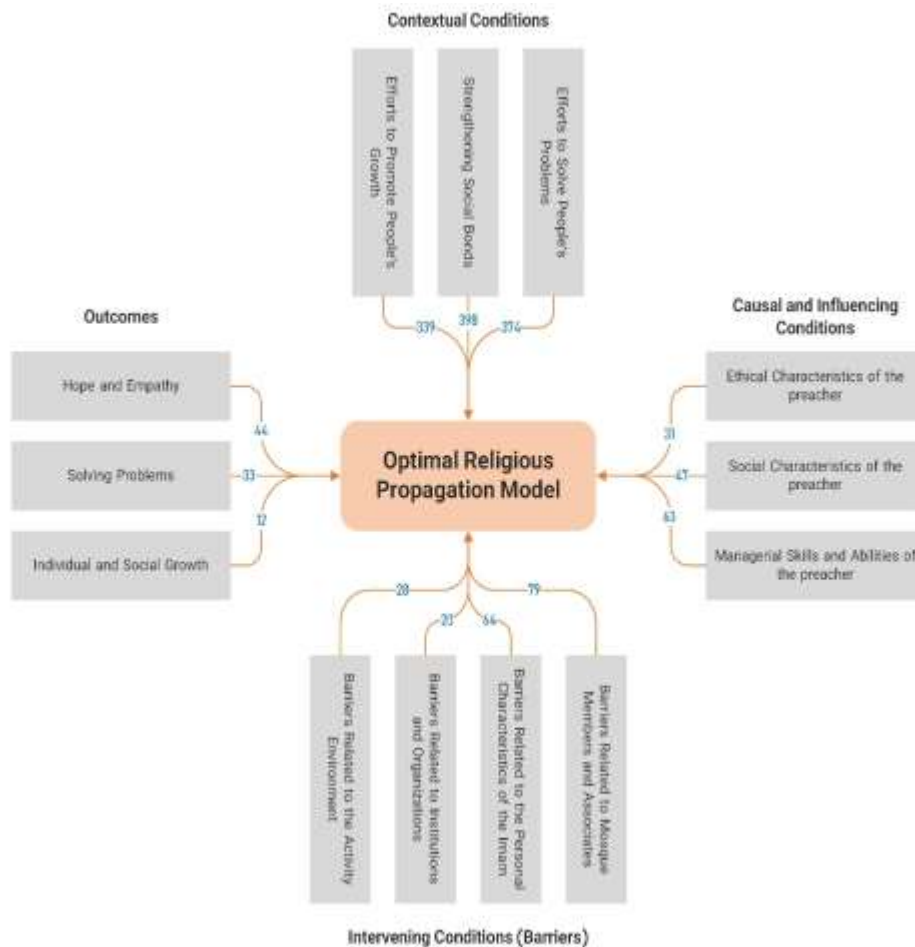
Contextual Conditions

Efforts to Promote People's Growth

Strengthening Social Bonds

Efforts to Solve People's Problems

339

398

374

Outcomes

Hope and Empathy

44

Solving Problems

33

32

Individual and Social Growth

Optimal Religious Propagation Model

Causal and Influencing Conditions

Ethical Characteristics of the preacher

31

Social Characteristics of the preacher

47

63

Managerial Skills and Abilities of the preacher

28

23

64

79

Barriers Related to the Activity Environment

Barriers Related to Institutions and Organizations

Barriers Related to the Personal Characteristics of the Imam

Barriers Related to Mosque Members and Associates

Intervening Conditions (Barriers)